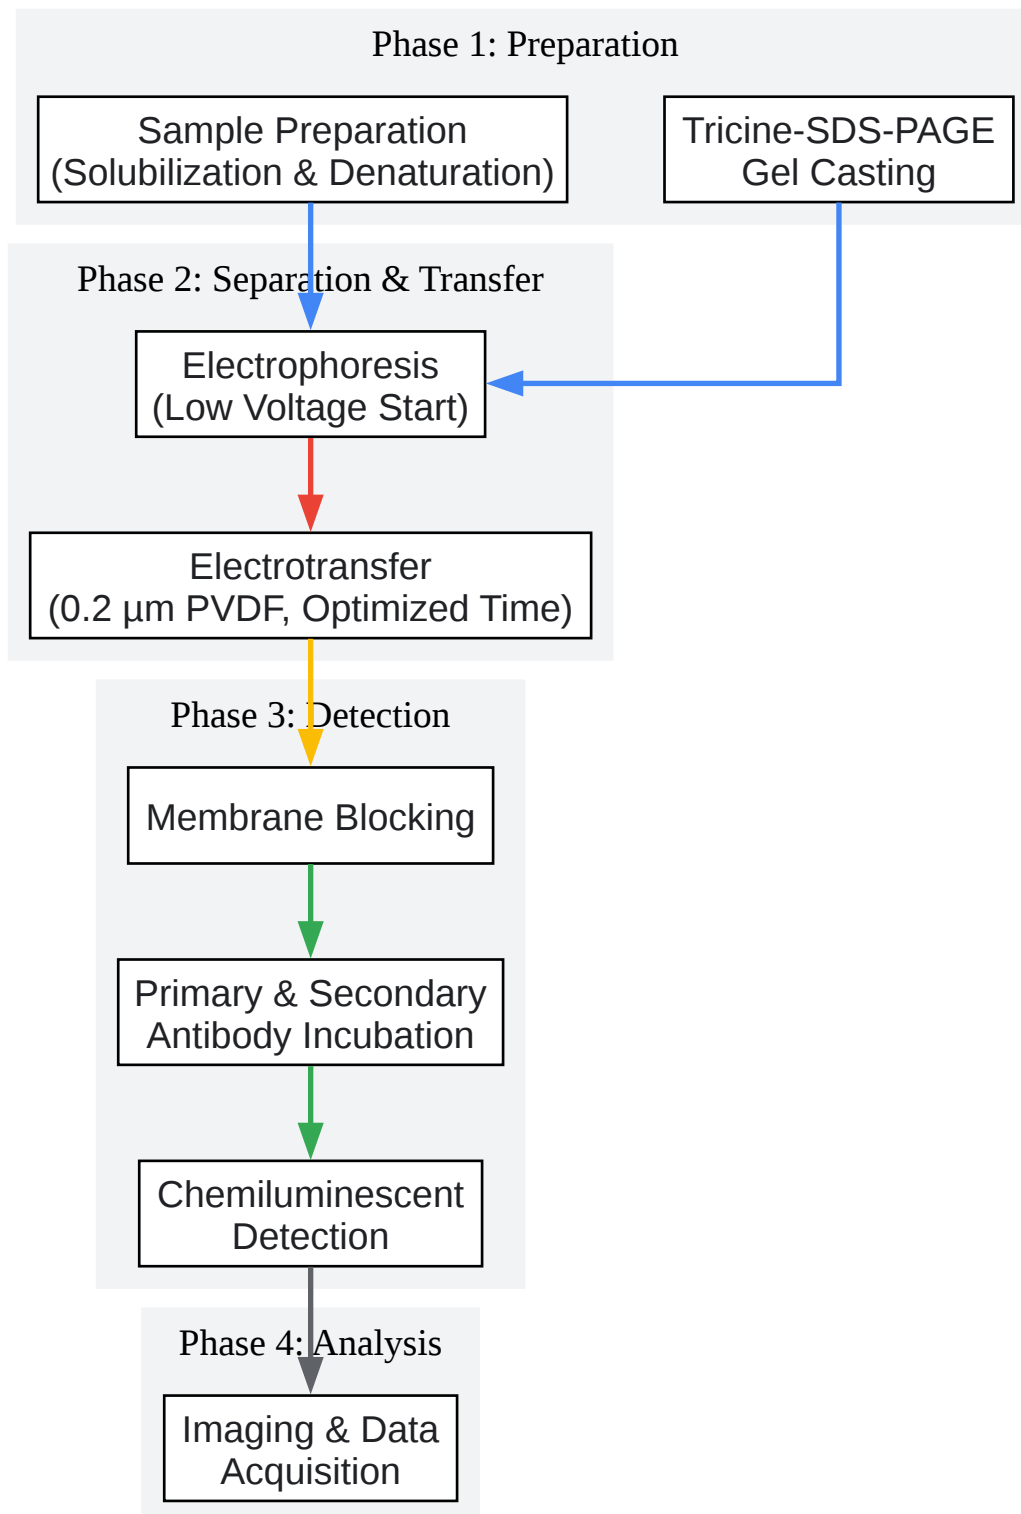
Phase 1: Preparation

Sample Preparation
(Solubilization & Denaturation)

Tricine-SDS-PAGE
Gel Casting

Phase 2: Separation & Transfer

Electrophoresis
(Low Voltage Start)

Electrotransfer
(0.2 µm PVDF, Optimized Time)

Phase 3: Detection

Membrane Blocking

Primary & Secondary
Antibody Incubation

Chemiluminescent
Detection

Phase 4: Analysis

Imaging & Data
Acquisition